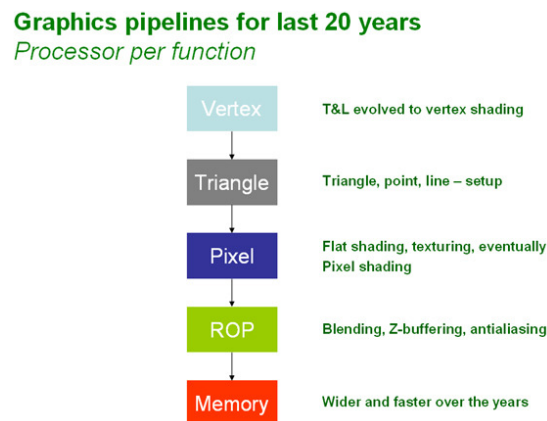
Graphics pipelines for last 20 years
Processor per function

Vertex
T&L evolved to vertex shading

Triangle
Triangle, point, line – setup

Pixel
Flat shading, texturing, eventually Pixel shading

ROP
Blending, Z-buffering, antialiasing

Memory
Wider and faster over the years